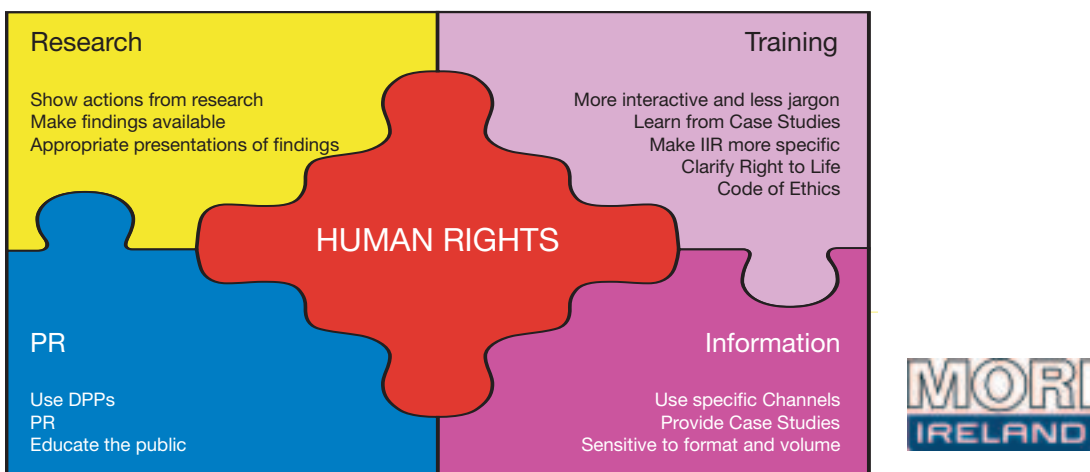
Research

Show actions from research
Make findings available
Appropriate presentations of findings

Training

More interactive and less jargon
Learn from Case Studies
Make IIR more specific
Clarify Right to Life
Code of Ethics

HUMAN RIGHTS

PR

Use DPPs
PR
Educate the public

Information

Use specific Channels
Provide Case Studies
Sensitive to format and volume

MORI
IRELAND